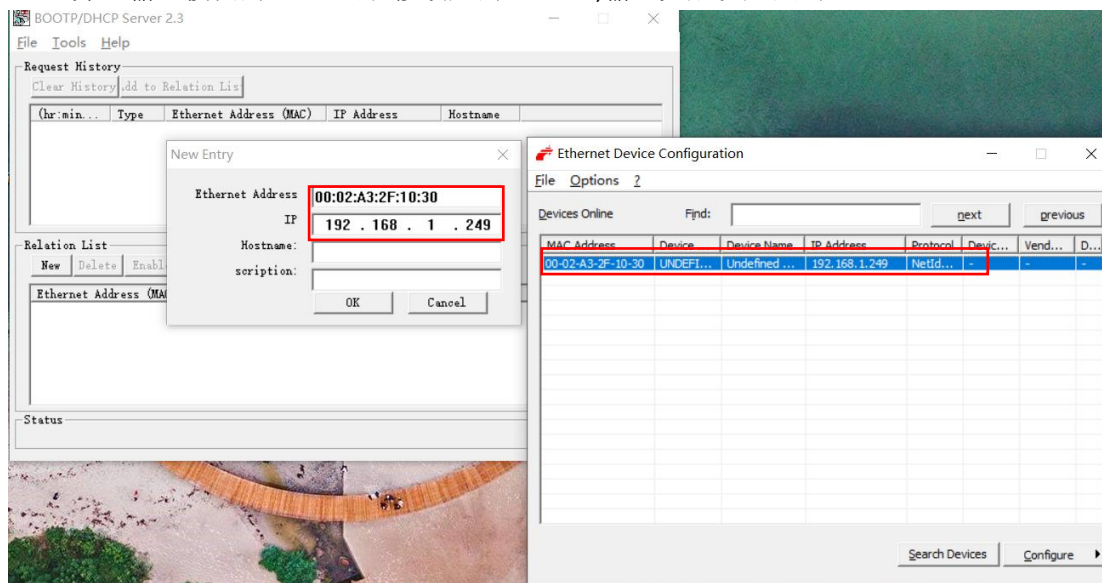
BOOTP/DHCP Server 2.3
File Tools Help
Request History
Clear History dd to Relation Lis
| (hr:min... | Type | Ethernet Address (MAC) | IP Address | Hostname |
|---|---|---|---|---|

Relation List
New Delete Enabl
Ethernet Address (MAC

Status

New Entry
Ethernet Address 00:02:A3:2F:10:30
IP 192 . 168 . 1 . 249
Hostname:
scription:
OK Cancel

Ethernet Device Configuration
File Options ?
Devices Online Find: next previous

| MAC Address | Device | Device Name | IP Address | Protocol | Devic... | Vend... | D... |
|---|---|---|---|---|---|---|---|
| 00-02-A3-2F-10-30 | UNDEFI... | Undefined ... | 192.168.1.249 | NetId... | - | - | - |

Search Devices Configure